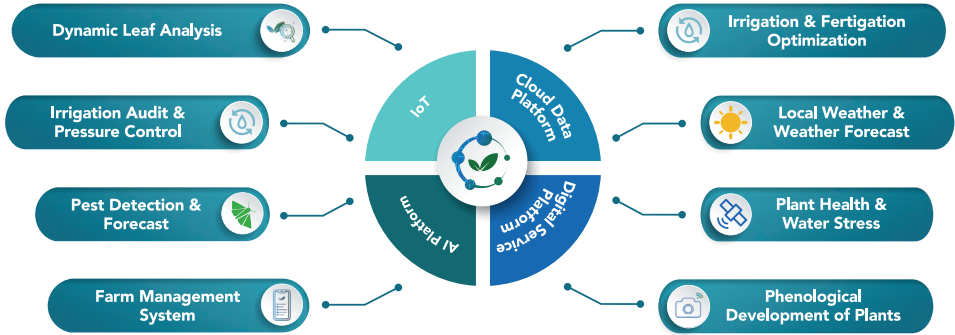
Dynamic Leaf Analysis

Irrigation Audit & Pressure Control

Pest Detection & Forecast

Farm Management System

IoT

Cloud Data Platform

AI Platform

Digital Service Platform

Irrigation & Fertigation Optimization

Local Weather & Weather Forecast

Plant Health & Water Stress

Phenological Development of Plants